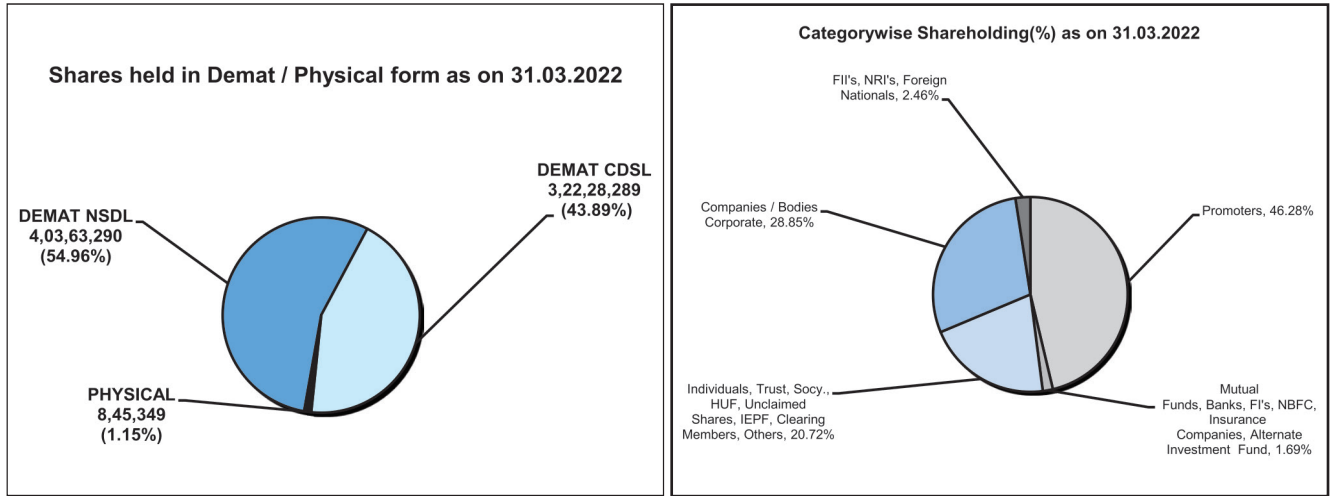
Shares held in Demat / Physical form as on 31.03.2022

DEMAT CDSL
3,22,28,289
(43.89%)

DEMAT NSDL
4,03,63,290
(54.96%)

PHYSICAL
8,45,349
(1.15%)

Categorywise Shareholding(%) as on 31.03.2022

FII's, NRI's, Foreign Nationals, 2.46%

Companies / Bodies Corporate, 28.85%

Promoters, 46.28%

Individuals, Trust, Socy., HUF, Unclaimed Shares, IEPF, Clearing Members, Others, 20.72%

Mutual Funds, Banks, FI's, NBFC, Insurance Companies, Alternate Investment Fund, 1.69%